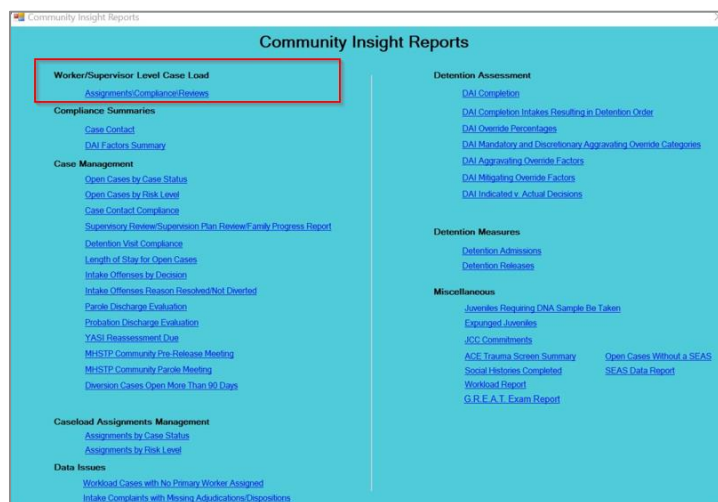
Community Insight Reports

Community Insight Reports

Worker/Supervisor Level Case Load

Assignments\Compliance\Reviews

Compliance Summaries

Case Contact

DAI Factors Summary

Case Management

Open Cases by Case Status

Open Cases by Risk Level

Case Contact Compliance

Supervisory Review/Supervision Plan Review/Family Progress Report

Detention Visit Compliance

Length of Stay for Open Cases

Intake Offenses by Decision

Intake Offenses Reason Resolved/Not Diverted

Parole Discharge Evaluation

Probation Discharge Evaluation

YASI Reassessment Due

MHSTP Community Pre-Release Meeting

MHSTP Community Parole Meeting

Diversion Cases Open More Than 90 Days

Caseload Assignments Management

Assignments by Case Status

Assignments by Risk Level

Data Issues

Workload Cases with No Primary Worker Assigned

Intake Complaints with Missing Adjudications/Dispositions

Detention Assessment

DAI Completion

DAI Completion Intakes Resulting in Detention Order

DAI Override Percentages

DAI Mandatory and Discretionary Aggravating Override Categories

DAI Aggravating Override Factors

DAI Mitigating Override Factors

DAI Indicated v. Actual Decisions

Detention Measures

Detention Admissions

Detention Releases

Miscellaneous

Juveniles Requiring DNA Sample Be Taken

Expunged Juveniles

JCC Commitments

ACE Trauma Screen Summary

Social Histories Completed

Workload Report

G.R.E.A.T. Exam Report

Open Cases Without a SEAS

SEAS Data Report